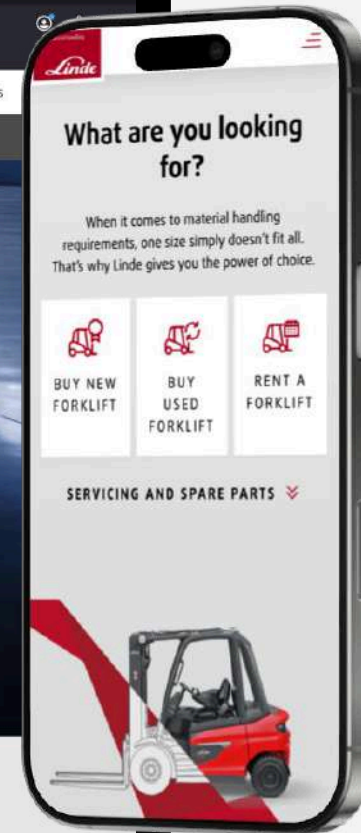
Linde

What are you looking for?

When it comes to material handling requirements, one size simply doesn't fit all. That's why Linde gives you the power of choice.

BUY NEW FORKLIFT

BUY USED FORKLIFT

RENT A FORKLIFT

SERVICING AND SPARE PARTS